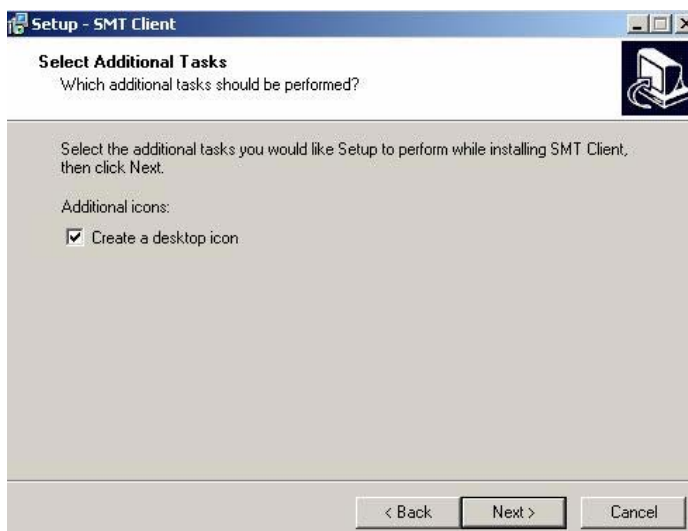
Setup - SMT Client

Select Additional Tasks
Which additional tasks should be performed?

Select the additional tasks you would like Setup to perform while installing SMT Client, then click Next.

Additional icons:

Create a desktop icon

< Back
Next >
Cancel